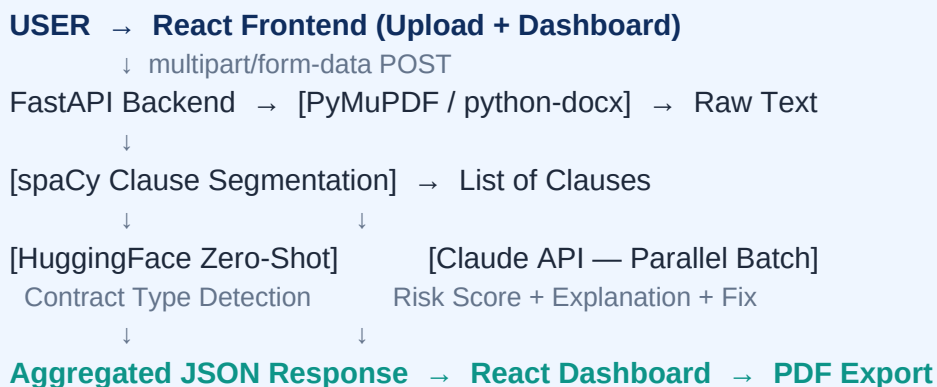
USER → React Frontend (Upload + Dashboard)

↓ multipart/form-data POST

FastAPI Backend → [PyMuPDF / python-docx] → Raw Text

↓

[spaCy Clause Segmentation] → List of Clauses

↓ ↓

[HuggingFace Zero-Shot] [Claude API — Parallel Batch]

Contract Type Detection Risk Score + Explanation + Fix

↓ ↓

Aggregated JSON Response → React Dashboard → PDF Export